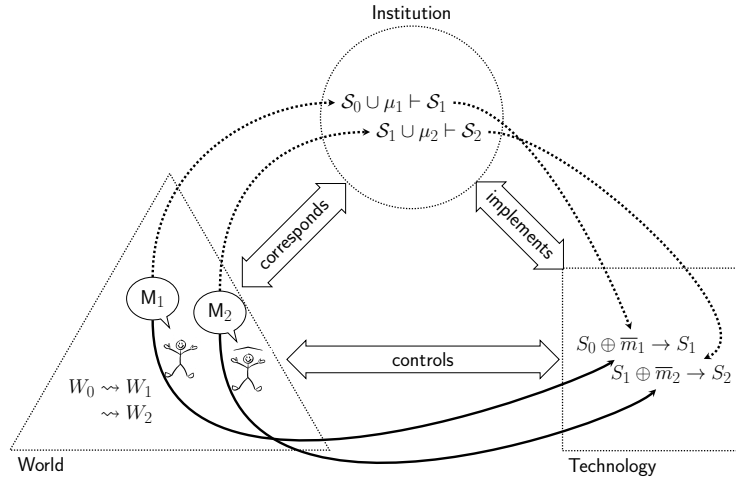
Institution

$\mathcal{S}_0 \cup \mu_1 \vdash \mathcal{S}_1$
$\mathcal{S}_1 \cup \mu_2 \vdash \mathcal{S}_2$

corresponds

implements

$\mathsf{M}_1$

$\mathsf{M}_2$

controls

$S_0 \oplus \overline{m}_1 \to S_1$
$S_1 \oplus \overline{m}_2 \to S_2$

$W_0 \rightsquigarrow W_1$
$\rightsquigarrow W_2$

World

Technology